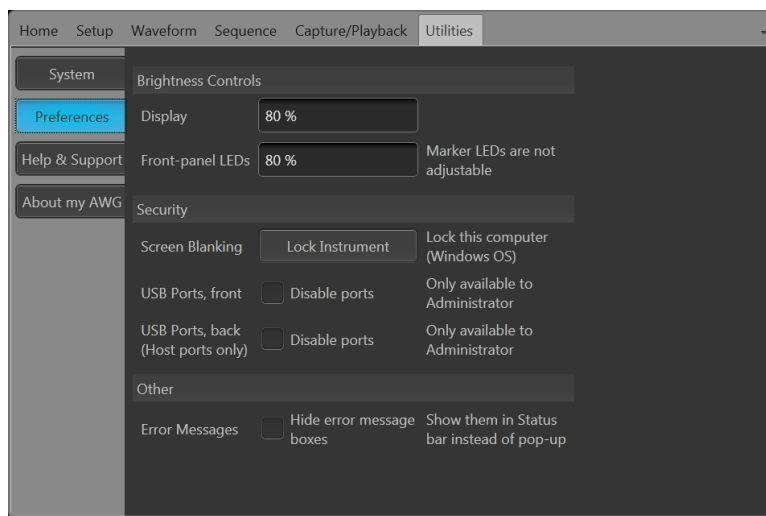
Home Setup Waveform Sequence Capture/Playback Utilities

System

Preferences

Help & Support

About my AWG

Brightness Controls

Display 80 %

Front-panel LEDs 80 % Marker LEDs are not adjustable

Security

Screen Blanking Lock Instrument Lock this computer (Windows OS)

USB Ports, front Disable ports Only available to Administrator

USB Ports, back (Host ports only) Disable ports Only available to Administrator

Other

Error Messages Hide error message boxes Show them in Status bar instead of pop-up